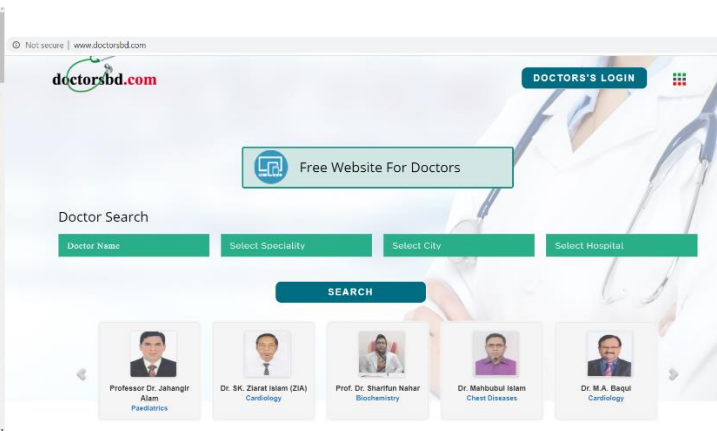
Not secure | www.doctorsbd.com

doctorsbd.com

DOCTORS'S LOGIN

Free Website For Doctors

Doctor Search

Doctor Name

Select Speciality

Select City

Select Hospital

SEARCH

Professor Dr. Jahangir Alam
Paediatrics

Dr. SK. Ziarat Islam (ZIA)
Cardiology

Prof. Dr. Sharifun Nahar
Biochemistry

Dr. Mahbubul Islam
Chest Diseases

Dr. M.A. Baqui
Cardiology